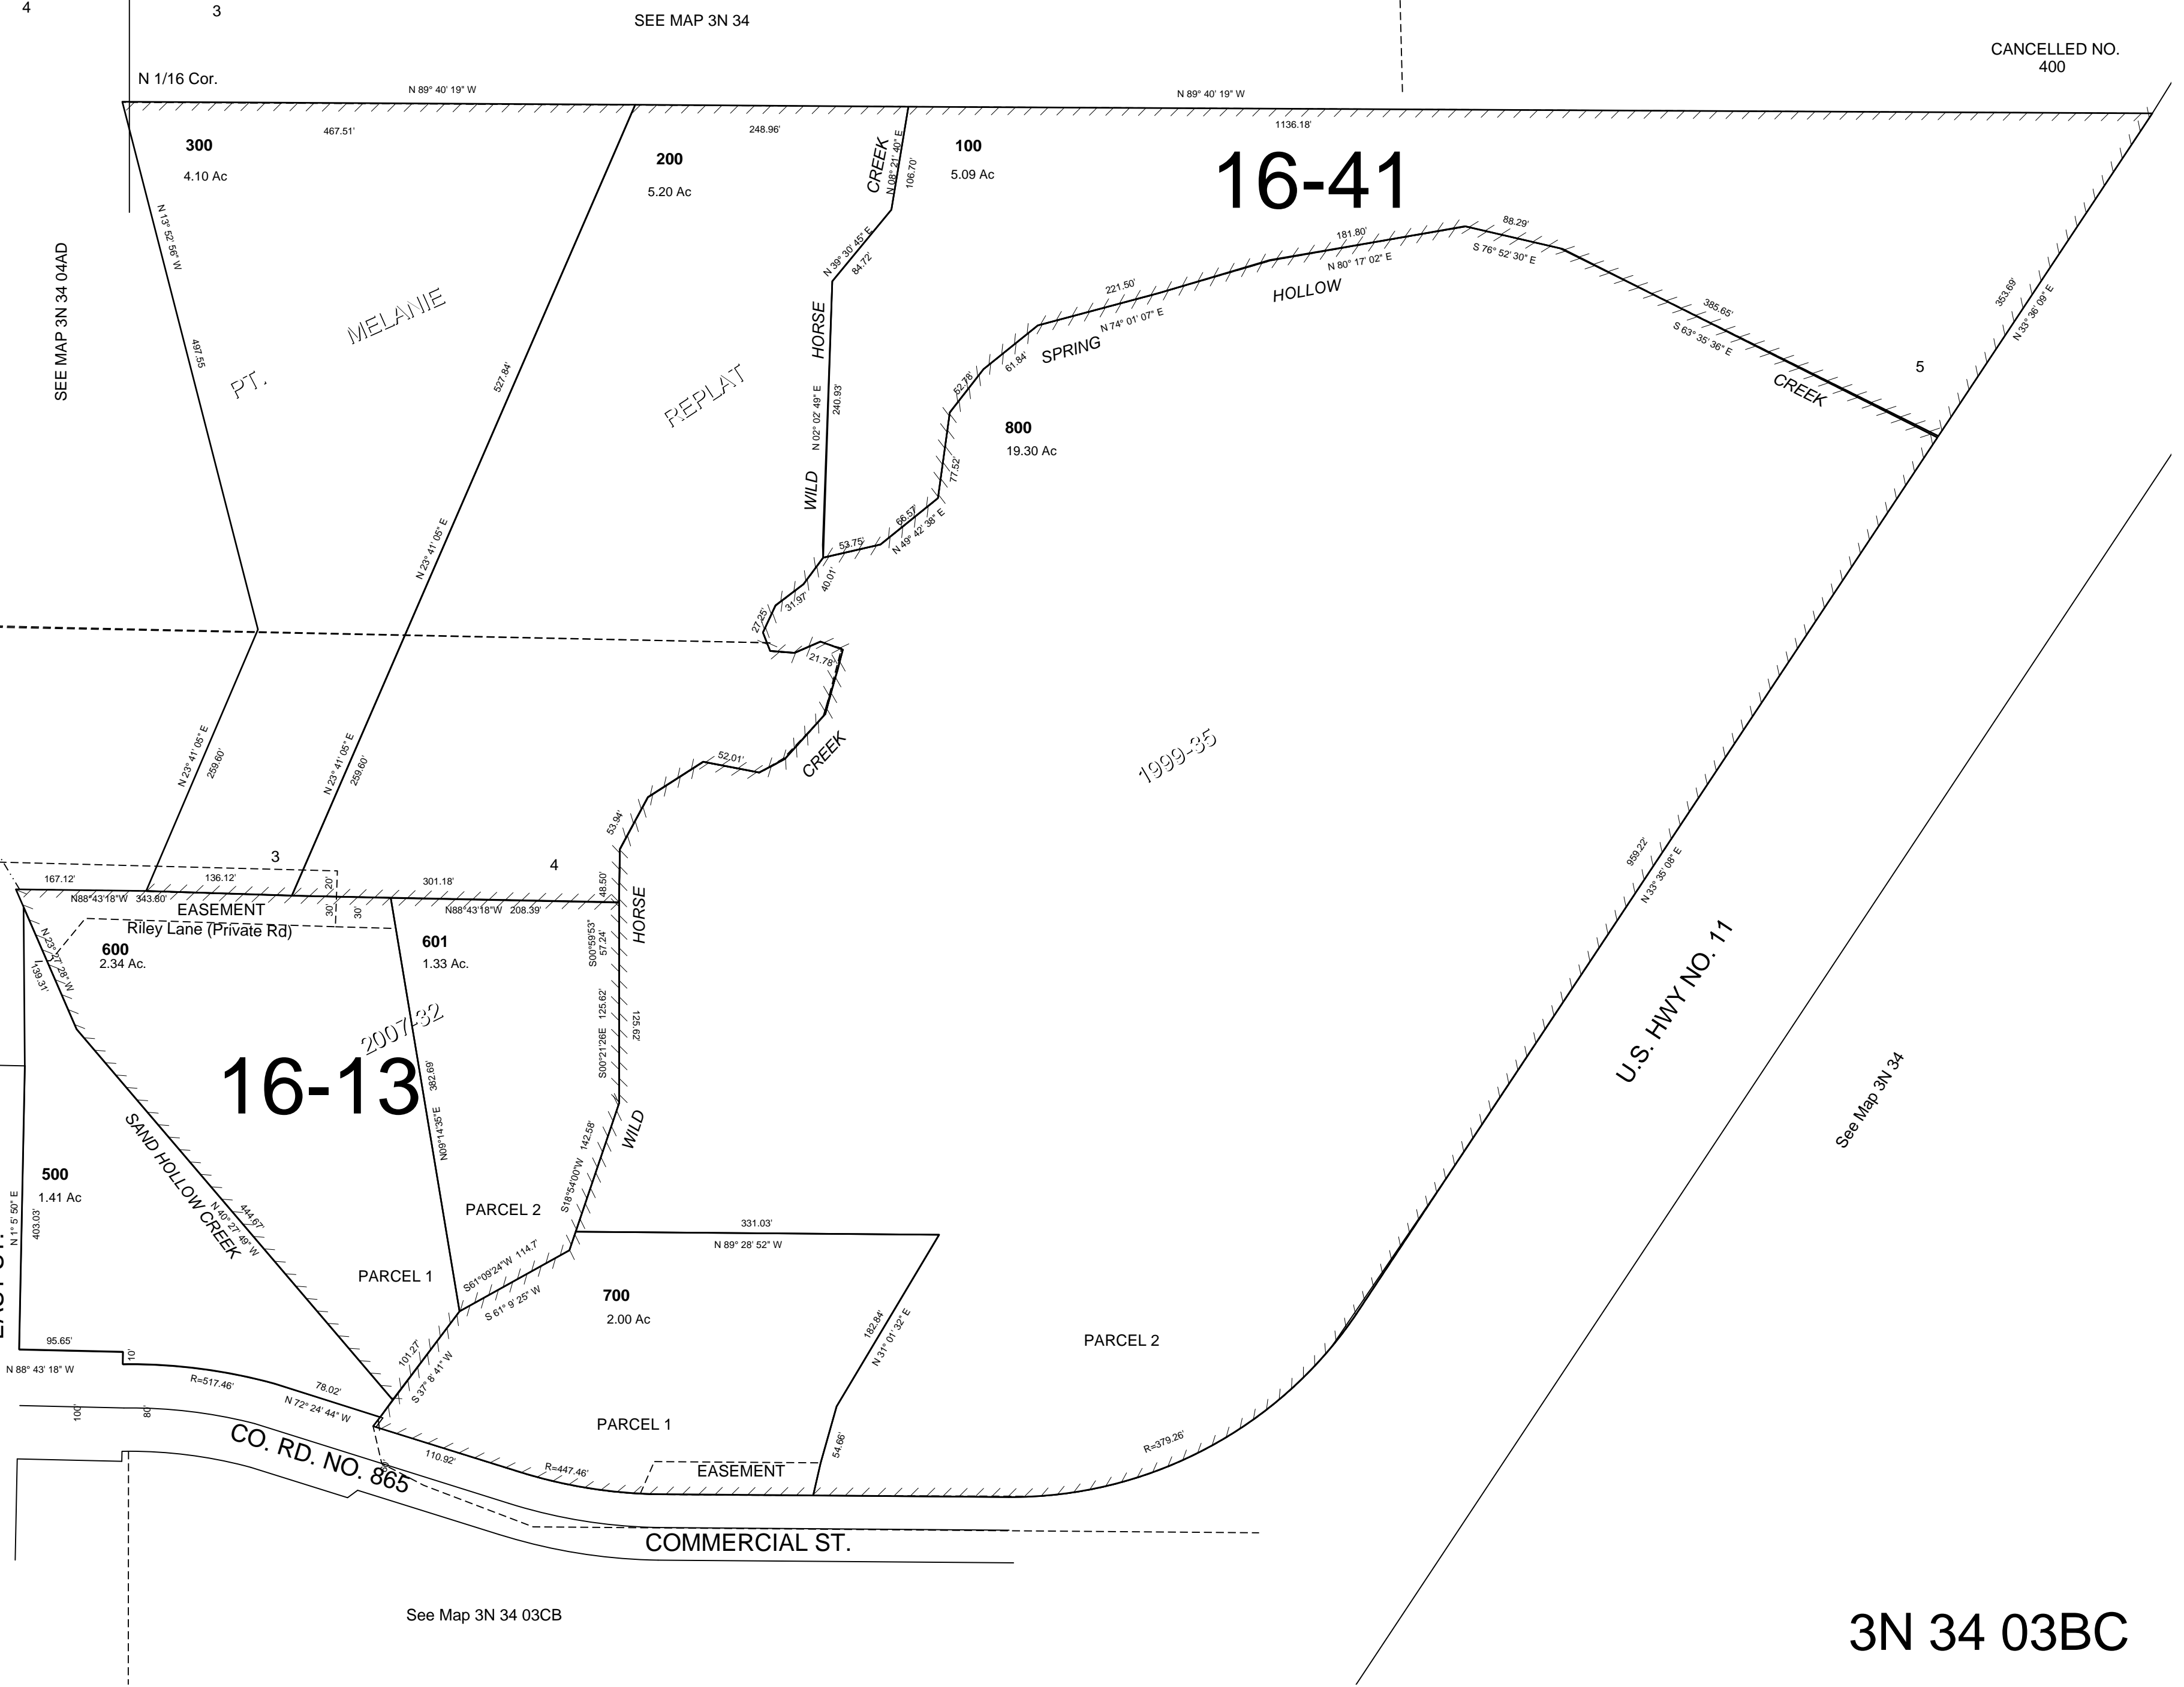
4
3
SEE MAP 3N 34
CANCELLED NO. 400
N 1/16 Cor.
N 89° 40' 19" W
N 89° 40' 19" W
467.51'
248.96'
1136.18'
300
4.10 Ac
200
5.20 Ac
100
5.09 Ac
16-41
CREEK
N 08° 21' 40" E
106.70'
N 13° 52' 56" W
SEE MAP 3N 34 04AD
N 39° 30' 45" E
84.72'
88.29'
181.80'
S 76° 52' 30" E
N 80° 17' 02" E
HOLLOW
221.50'
N 74° 01' 07" E
385.65'
S 63° 35' 36" E
353.69'
N 33° 36' 09" E
MELANIE
PT.
497.55
527.84'
HORSE
REPLAT
61.84'
SPRING
52.78'
CREEK
5
800
19.30 Ac
N 02° 02' 49" E
240.93'
71.52'
WILD
66.57'
N 49° 42' 38" E
53.75'
N 23° 41' 05" E
40.01'
31.97'
27.25'
21.78'
CREEK
52.01'
1999-35
N 23° 41' 05" E
259.60'
N 23° 41' 05" E
259.60
53.94'
3
4
167.12'
136.12'
20'
301.18'
48.50'
N88°43'18"W
343.60'
EASEMENT
30'
30'
N88°43'18"W
208.39'
HORSE
Riley Lane (Private Rd)
600
2.34 Ac.
601
1.33 Ac.
N 23° 27' 28" W
139.31'
S00°59'53"
57.24'
959.22'
N 33° 35' 08" E
U.S. HWY NO. 11
2007-32
125.62'
S00°21'26E
125.62'
16-13
382.69'
N09°14'35"E
SAND HOLLOW CREEK
WILD
142.58'
S18°54'00"W
See Map 3N 34
500
1.41 Ac
N 1° 5' 50" E
403.03'
444.67'
N 40° 27' 49" W
PARCEL 2
331.03'
N 89° 28' 52" W
PARCEL 1
S61°09'24"W
114.7'
S 61° 9' 25" W
700
2.00 Ac
182.84'
N 31° 01' 32" E
PARCEL 2
95.65'
10'
101.27'
S 37° 8' 41" W
N 88° 43' 18" W
R=517.46'
78.02'
N 72° 24' 44" W
100'
80'
CO. RD. NO. 865
110.92'
R=447.46'
PARCEL 1
EASEMENT
54.66'
R=379.26'
COMMERCIAL ST.
See Map 3N 34 03CB
3N 34 03BC